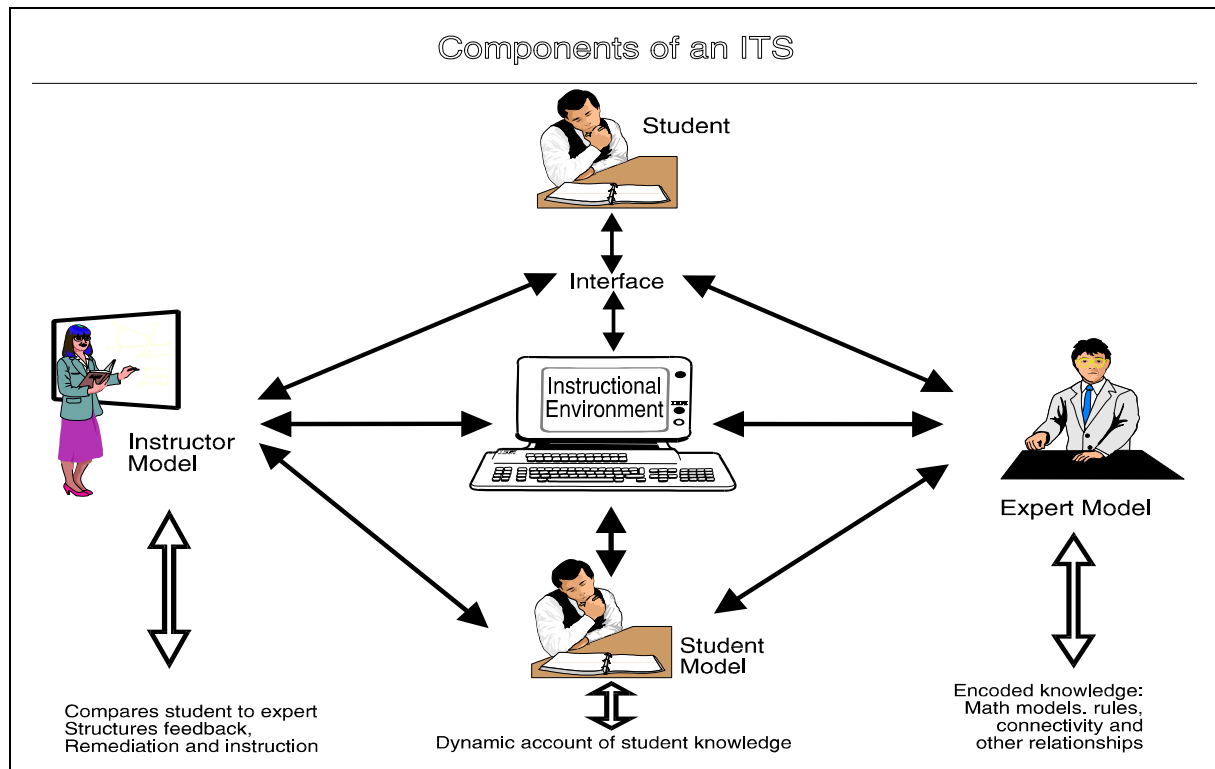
Components of an ITS

Student

Interface

Instructional Environment

Instructor Model

Expert Model

Student Model

Compares student to expert
Structures feedback,
Remediation and instruction

Dynamic account of student knowledge

Encoded knowledge:
Math models. rules,
connectivity and
other relationships